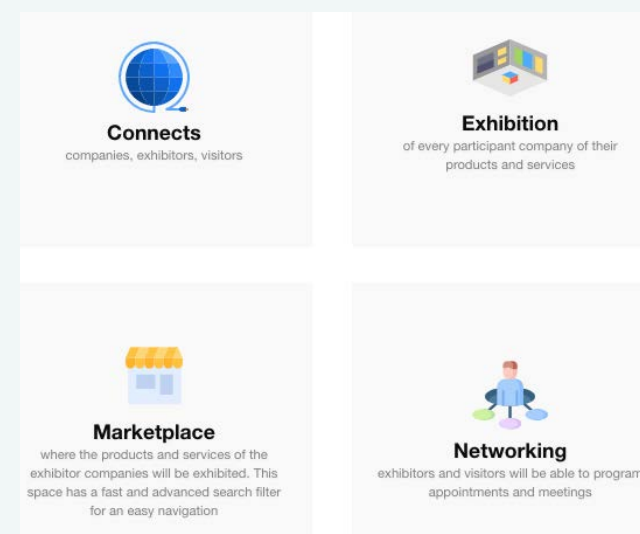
Connects
companies, exhibitors, visitors

Exhibition
of every participant company of their products and services

Marketplace
where the products and services of the exhibitor companies will be exhibited. This space has a fast and advanced search filter for an easy navigation

Networking
exhibitors and visitors will be able to program appointments and meetings